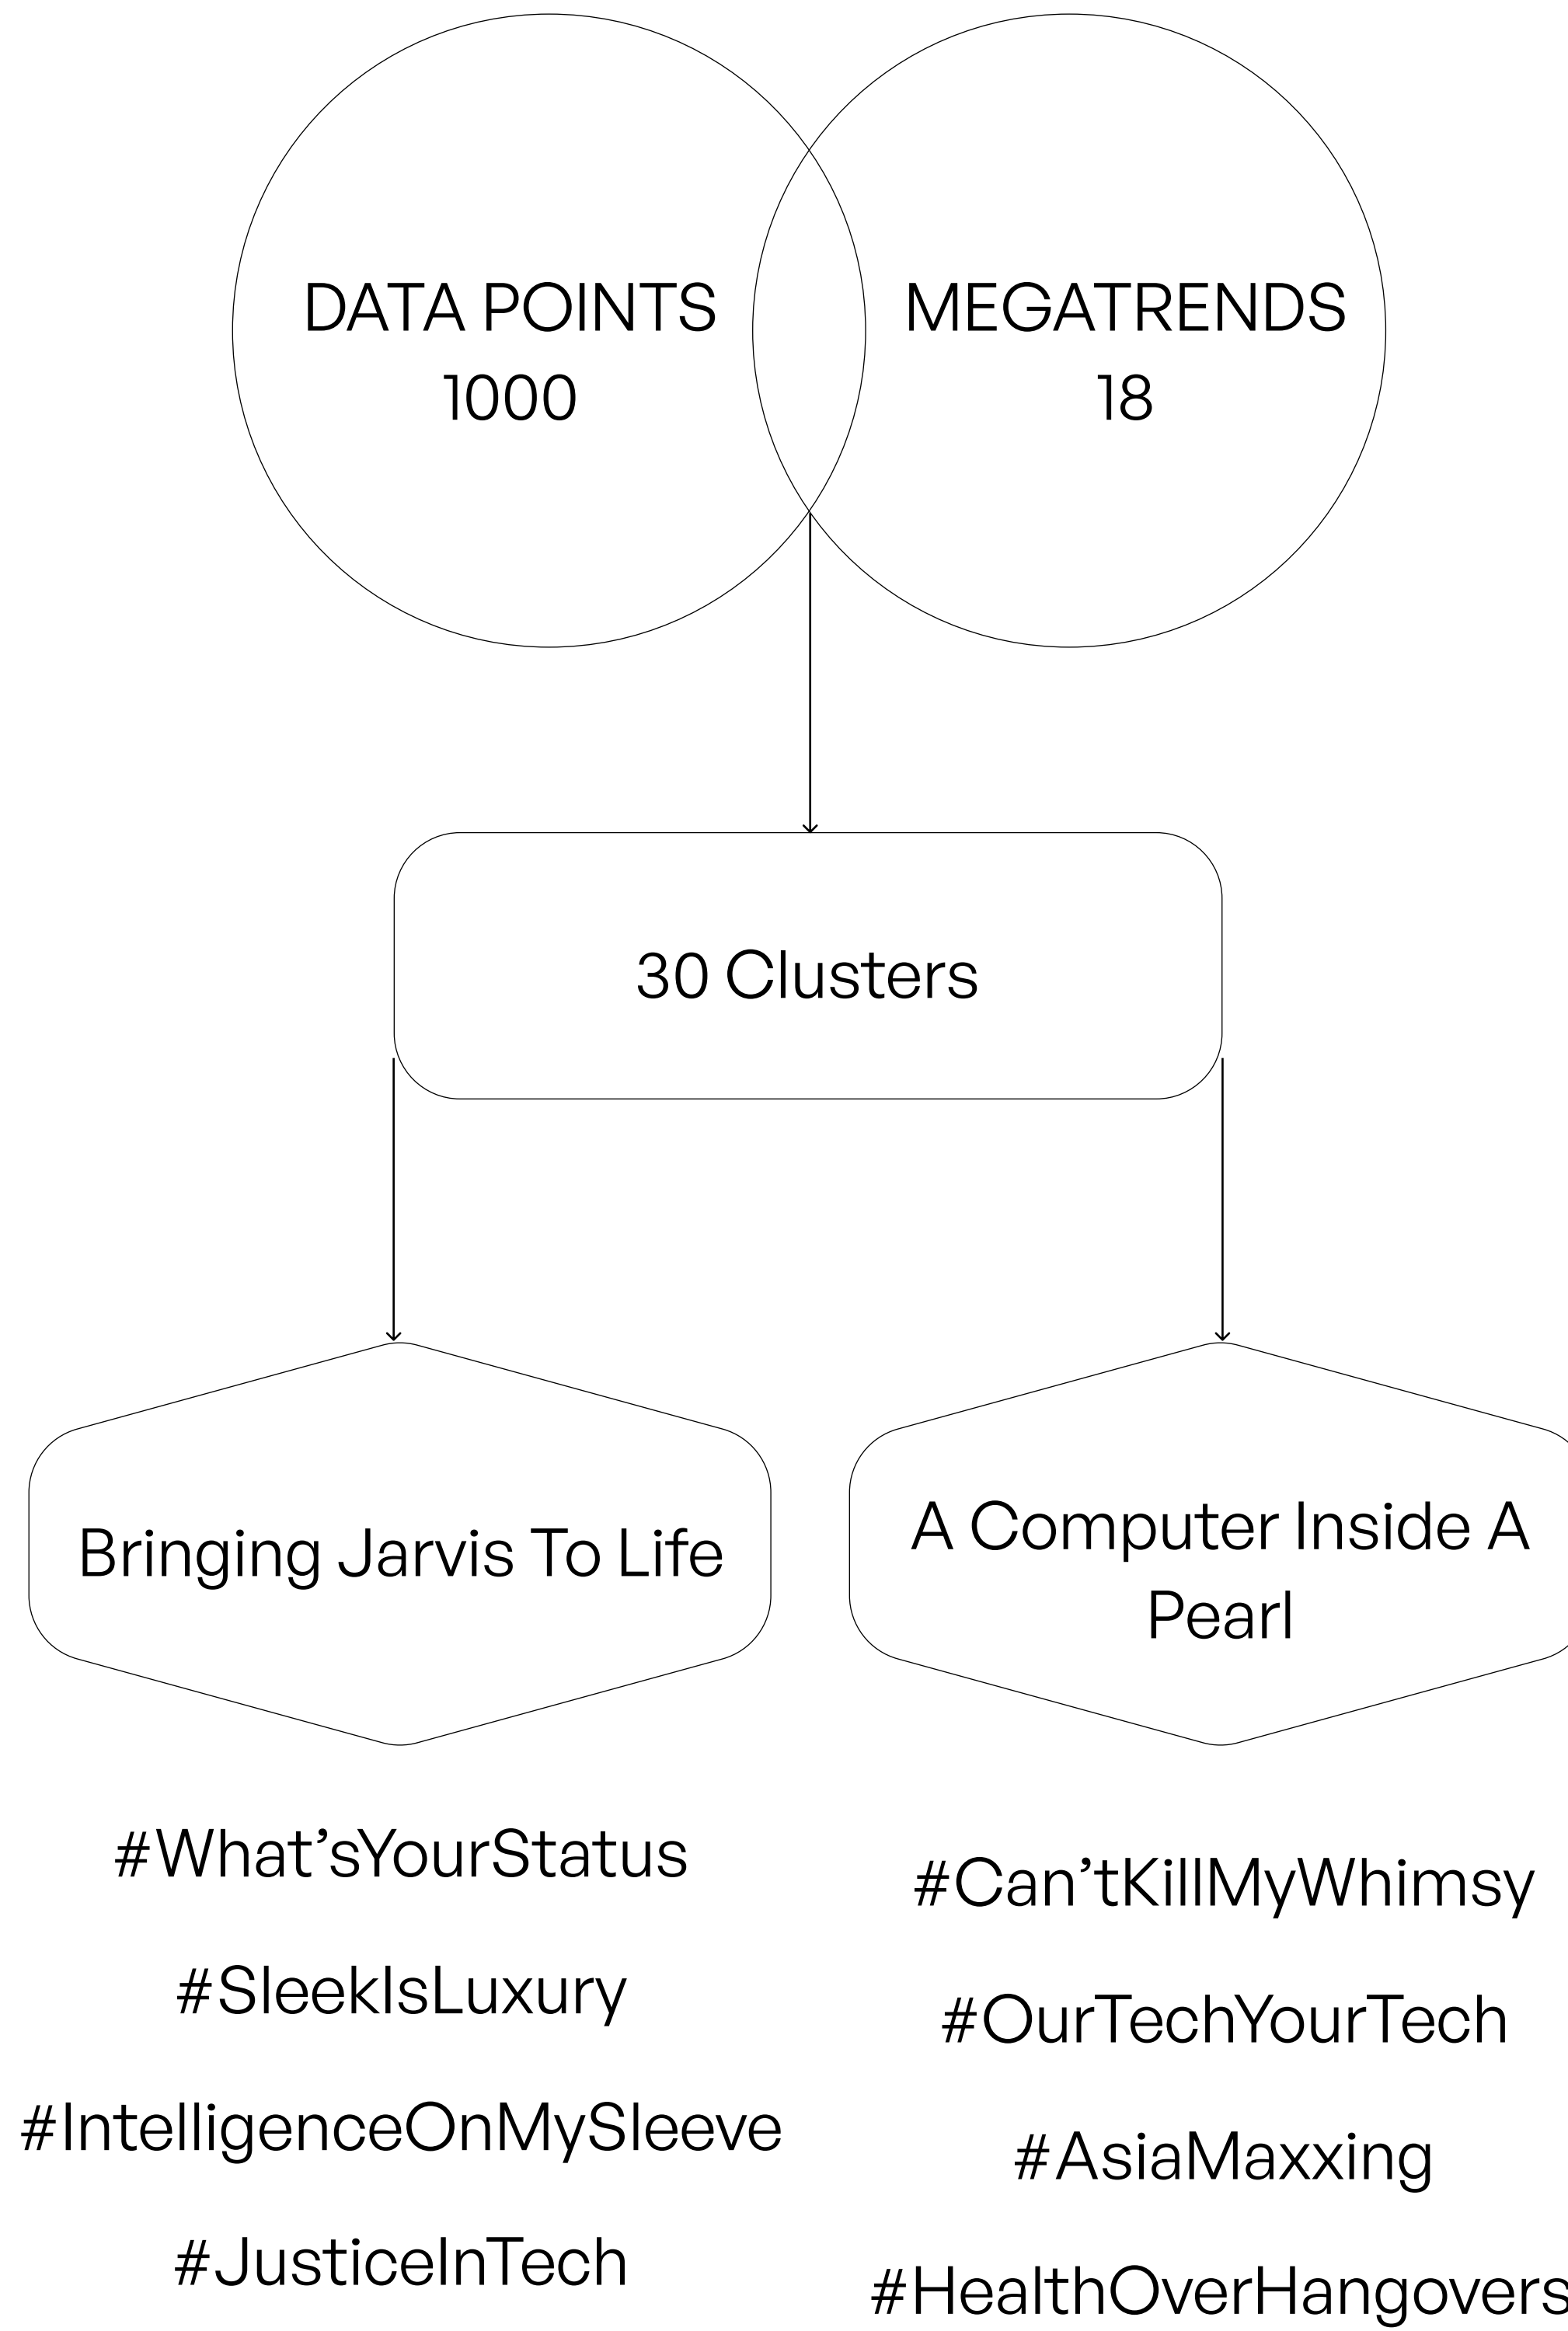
DATA POINTS
1000

MEGATRENDS
18

30 Clusters

Bringing Jarvis To Life

A Computer Inside A Pearl

#What’sYourStatus

#SleekIsLuxury

#IntelligenceOnMySleeve

#JusticeInTech

#Can’tKillMyWhimsy

#OurTechYourTech

#AsiaMaxxing

#HealthOverHangovers